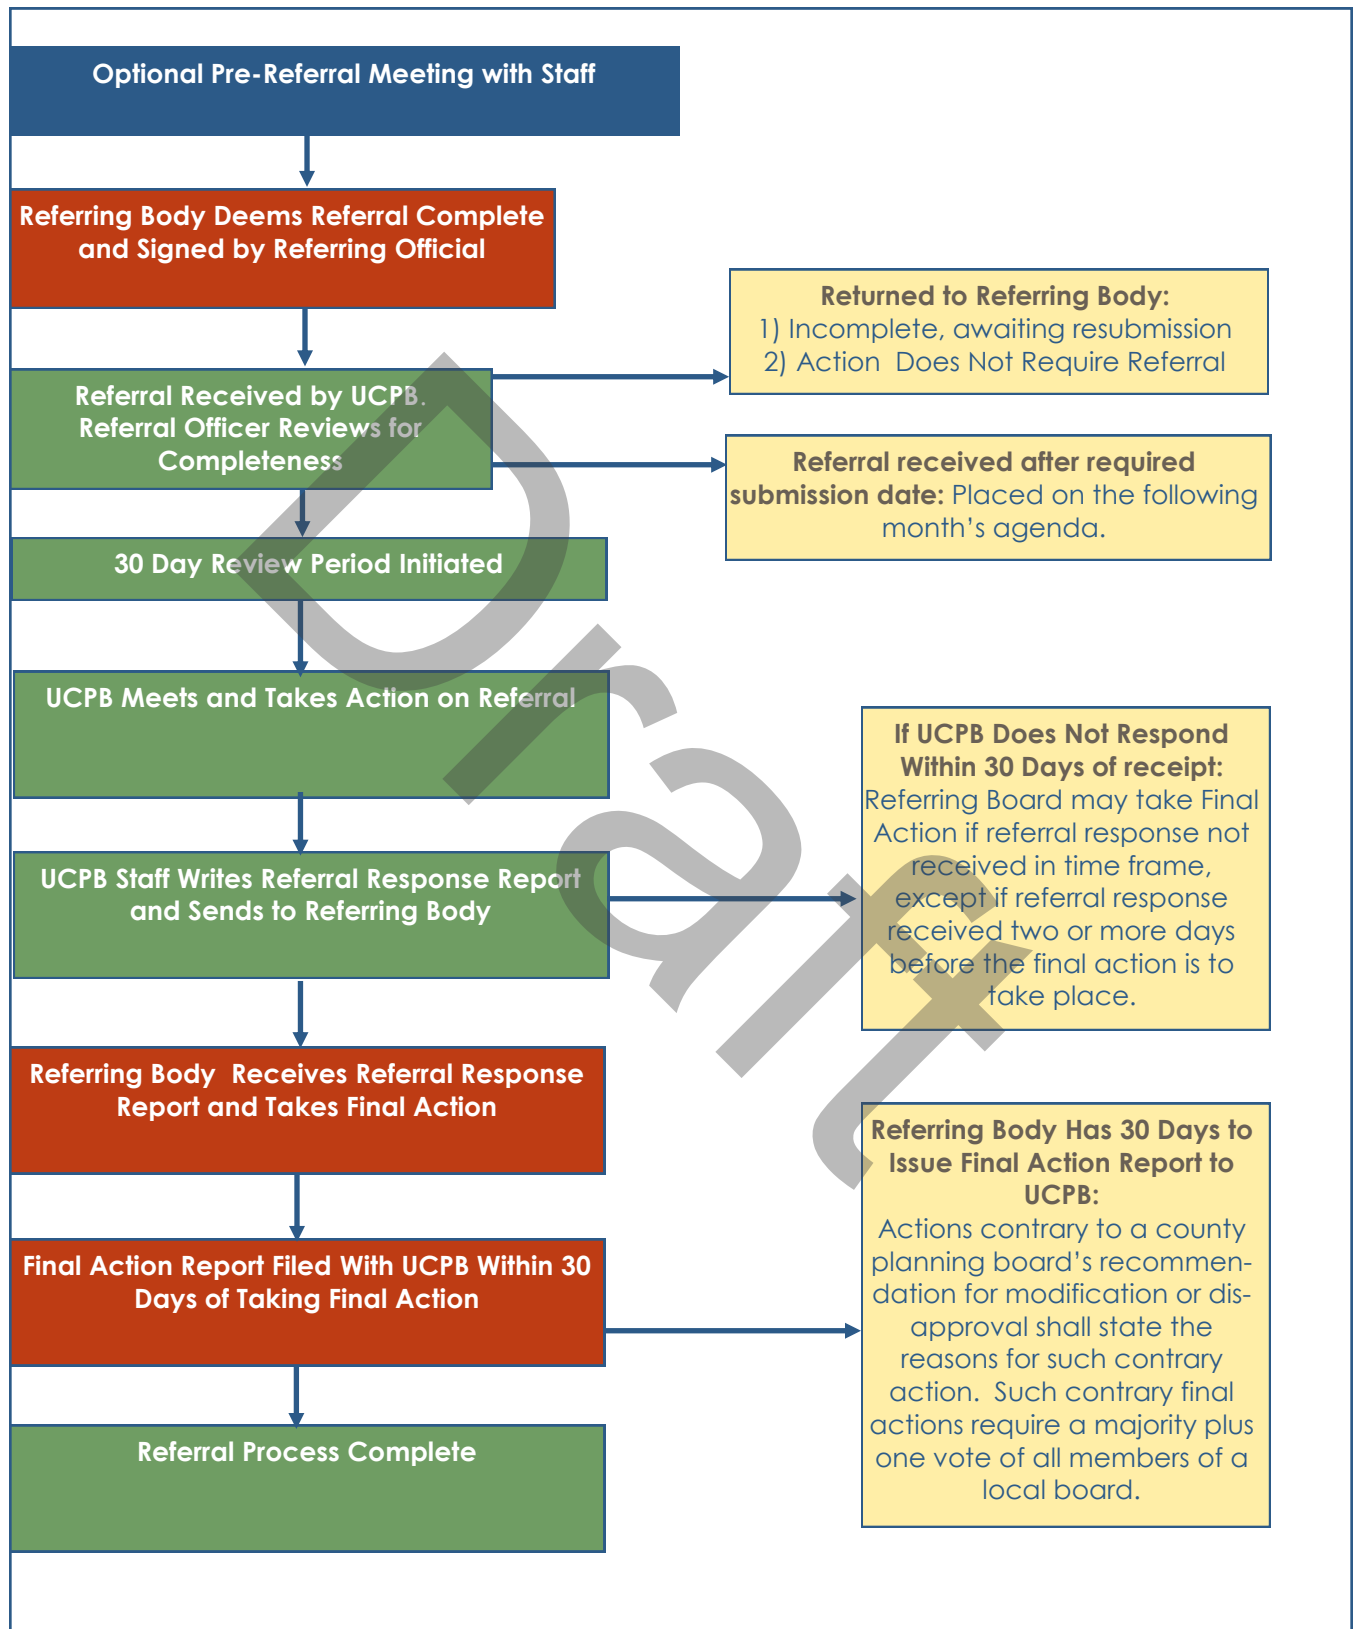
Optional Pre-Referral Meeting with Staff

Referring Body Deems Referral Complete and Signed by Referring Official

Returned to Referring Body:
1) Incomplete, awaiting resubmission
2) Action Does Not Require Referral

Referral Received by UCPB. Referral Officer Reviews for Completeness

Referral received after required submission date: Placed on the following month's agenda.

30 Day Review Period Initiated

UCPB Meets and Takes Action on Referral

If UCPB Does Not Respond Within 30 Days of receipt:
Referring Board may take Final Action if referral response not received in time frame, except if referral response received two or more days before the final action is to take place.

UCPB Staff Writes Referral Response Report and Sends to Referring Body

Referring Body Receives Referral Response Report and Takes Final Action

Referring Body Has 30 Days to Issue Final Action Report to UCPB:
Actions contrary to a county planning board's recommendation for modification or disapproval shall state the reasons for such contrary action. Such contrary final actions require a majority plus one vote of all members of a local board.

Final Action Report Filed With UCPB Within 30 Days of Taking Final Action

Referral Process Complete

Draft